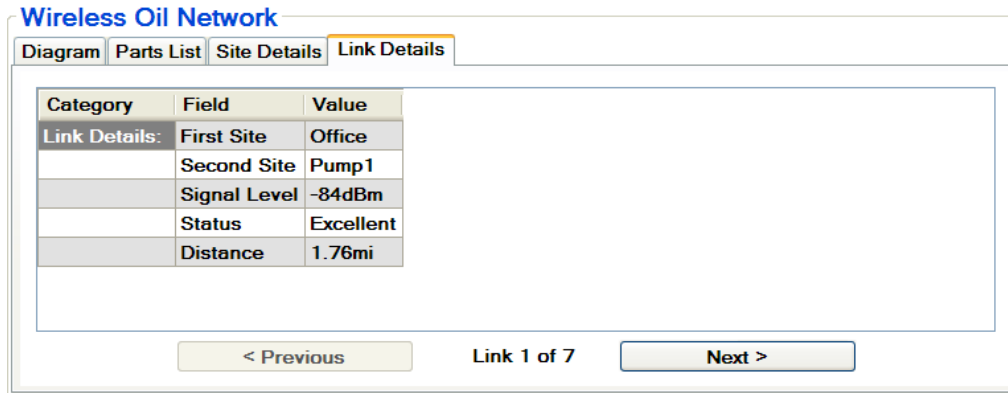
Wireless Oil Network

Diagram | Parts List | Site Details | Link Details

| Category | Field | Value |
|---|---|---|
| Link Details: | First Site | Office |
| | Second Site | Pump1 |
| | Signal Level | -84dBm |
| | Status | Excellent |
| | Distance | 1.76mi |

< Previous   Link 1 of 7   Next >